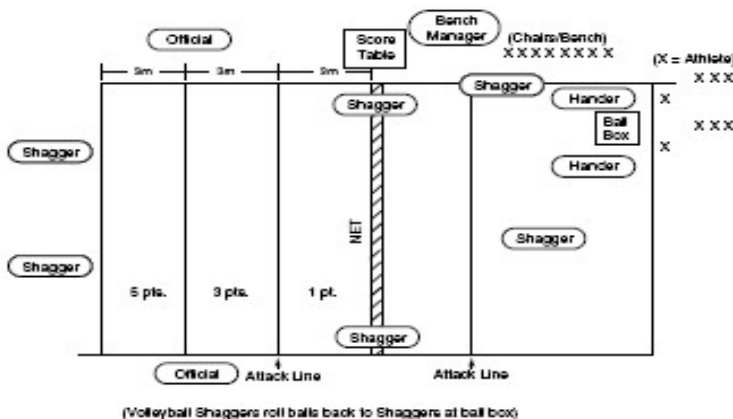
Official

Score Table

Bench Manager

(Chairs/Bench)
X X X X X X X X

(X = Athlete)
X X X

3m 3m 3m

Shagger

Shagger

Hander

X

Ball Box

X X X

X

Hander

Shagger

NET

Shagger

Shagger

Shagger

5 pts.

3 pts.

1 pt.

Shagger

Official

Attack Line

Attack Line

(Volleyball Shaggers roll balls back to Shaggers at ball box)